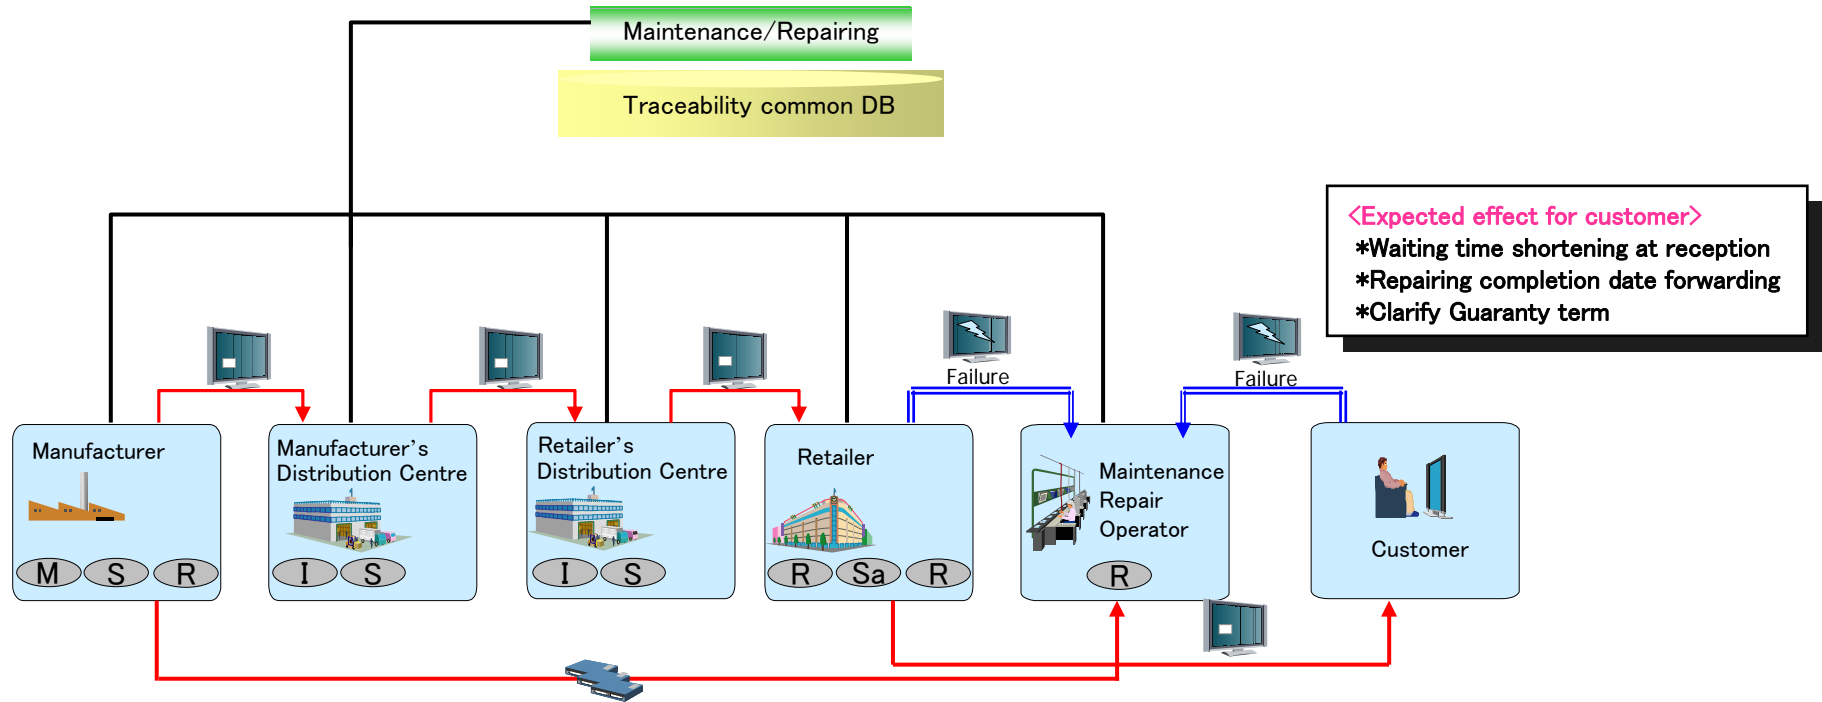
Maintenance/Repairing

Traceability common DB

<Expected effect for customer>
*Waiting time shortening at reception
*Repairing completion date forwarding
*Clarify Guaranty term

Failure

Failure

Manufacturer
M S R

Manufacturer's Distribution Centre
I S

Retailer's Distribution Centre
I S

Retailer
R Sa R

Maintenance Repair Operator
R

Customer